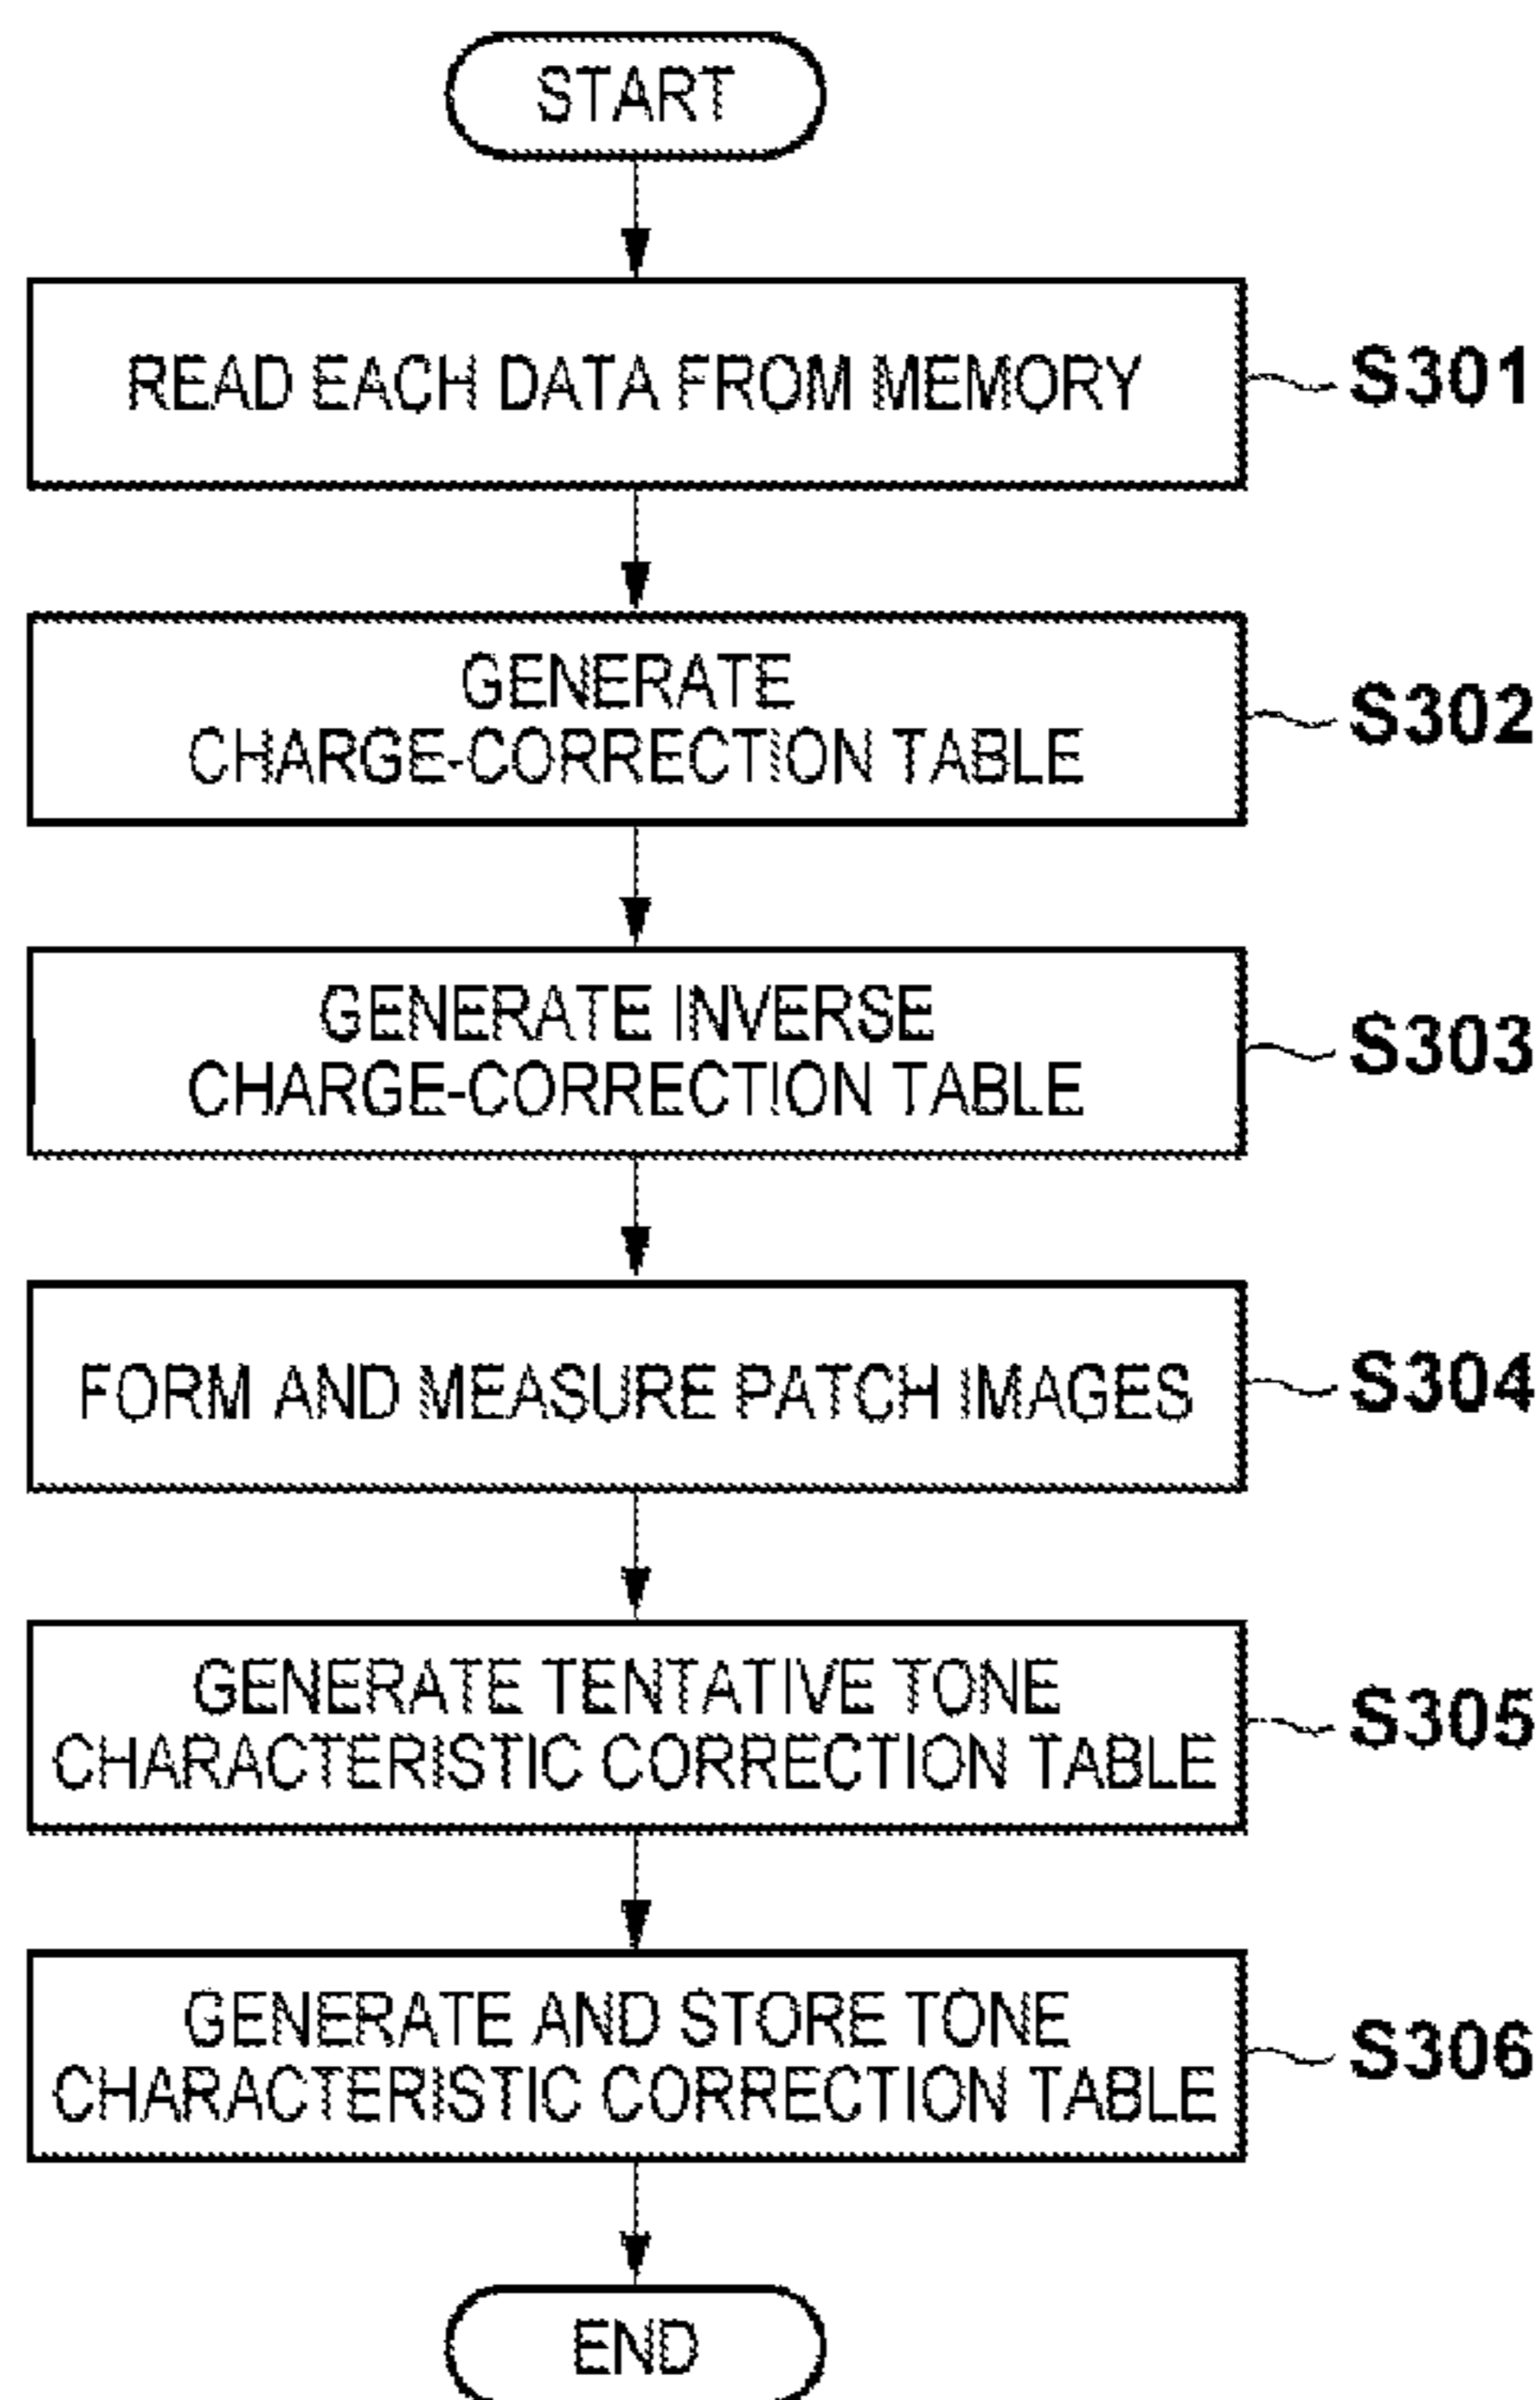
START

READ EACH DATA FROM MEMORY

S301

GENERATE CHARGE-CORRECTION TABLE

S302

GENERATE INVERSE CHARGE-CORRECTION TABLE

S303

FORM AND MEASURE PATCH IMAGES

S304

GENERATE TENTATIVE TONE CHARACTERISTIC CORRECTION TABLE

S305

GENERATE AND STORE TONE CHARACTERISTIC CORRECTION TABLE

S306

END